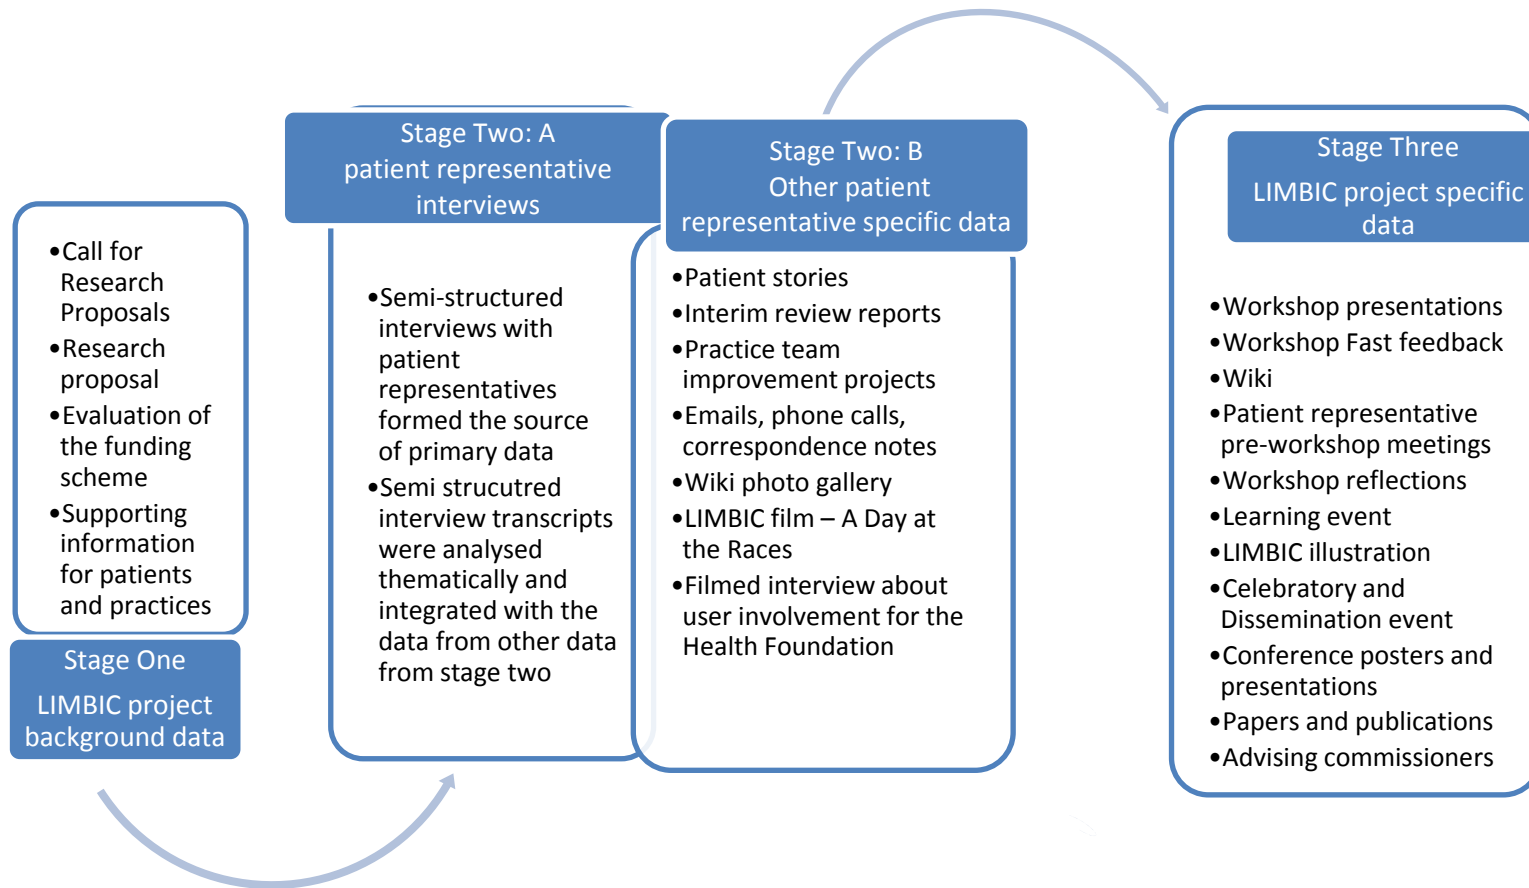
•Call for Research Proposals
•Research proposal
•Evaluation of the funding scheme
•Supporting information for patients and practices

Stage One
LIMBIC project background data

Stage Two: A patient representative interviews

•Semi-structured interviews with patient representatives formed the source of primary data
•Semi structutred interview transcripts were analysed thematically and integrated with the data from other data from stage two

Stage Two: B Other patient representative specific data

•Patient stories
•Interim review reports
•Practice team improvement projects
•Emails, phone calls, correspondence notes
•Wiki photo gallery
•LIMBIC film – A Day at the Races
•Filmed interview about user involvement for the Health Foundation

Stage Three
LIMBIC project specific data

•Workshop presentations
•Workshop Fast feedback
•Wiki
•Patient representative pre-workshop meetings
•Workshop reflections
•Learning event
•LIMBIC illustration
•Celebratory and Dissemination event
•Conference posters and presentations
•Papers and publications
•Advising commissioners